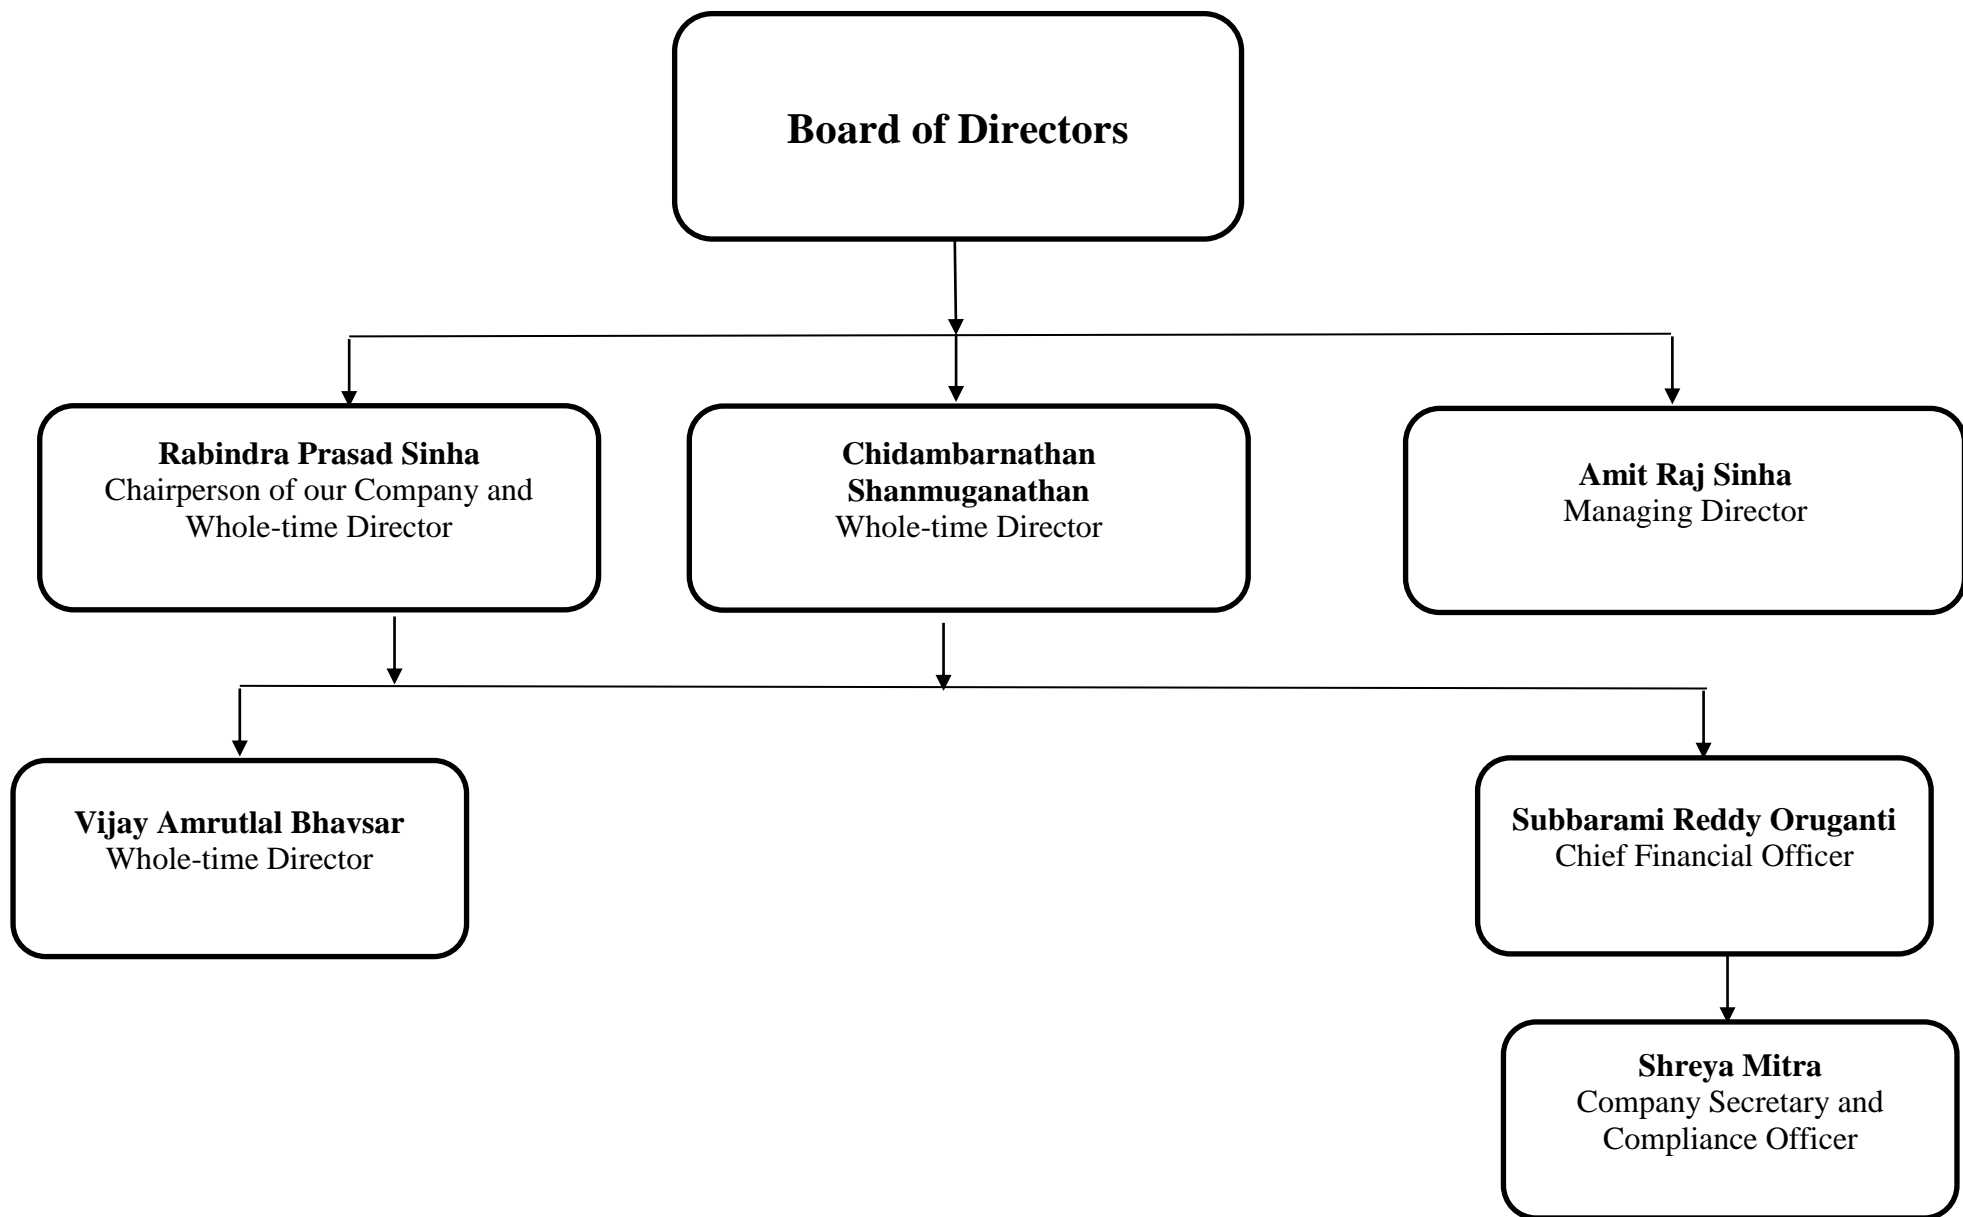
Board of Directors

Rabindra Prasad Sinha
Chairperson of our Company and Whole-time Director

Chidambarnathan Shanmuganathan
Whole-time Director

Amit Raj Sinha
Managing Director

Vijay Amrutlal Bhavsar
Whole-time Director

Subbarami Reddy Oruganti
Chief Financial Officer

Shreya Mitra
Company Secretary and Compliance Officer